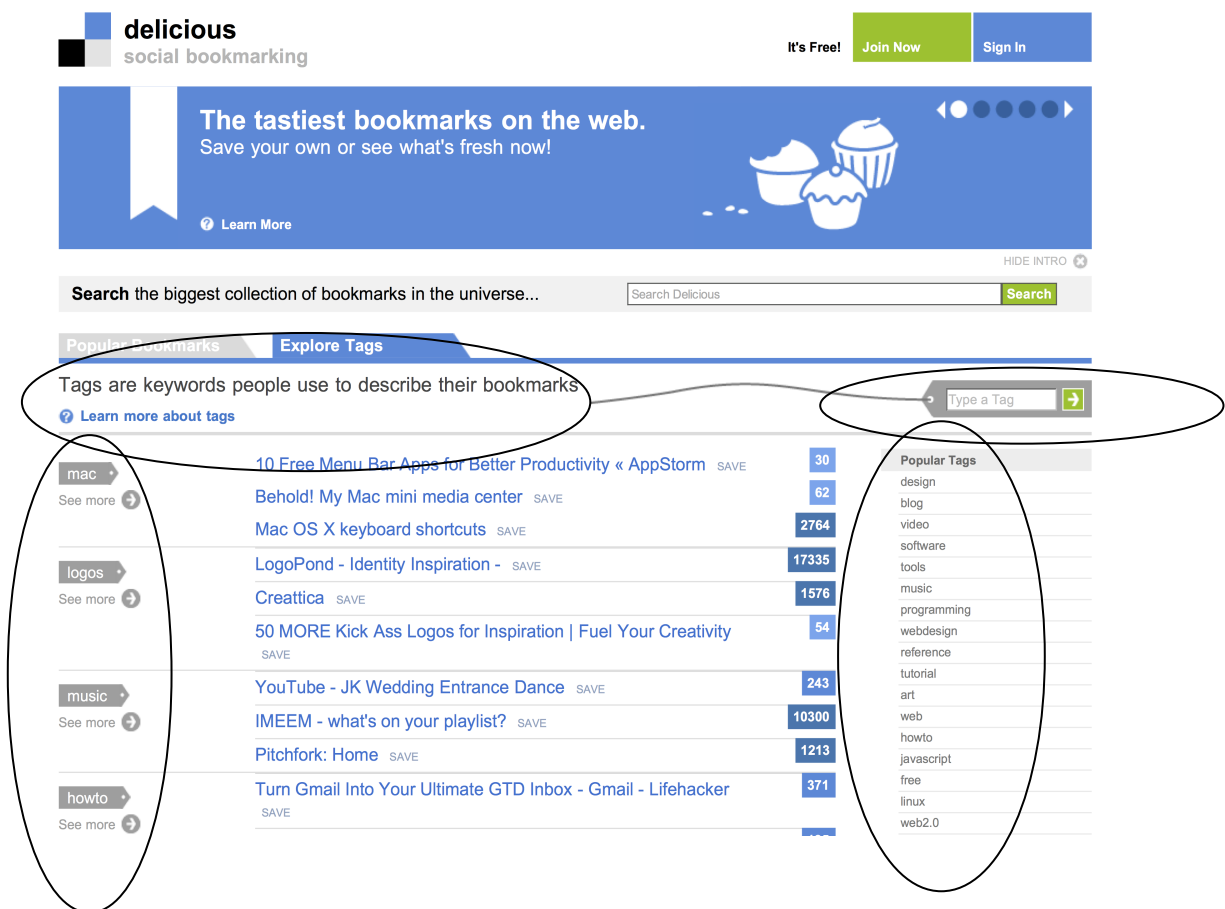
delicious
social bookmarking

It's Free! Join Now Sign In

The tastiest bookmarks on the web.
Save your own or see what's fresh now!

Learn More

HIDE INTRO

Search the biggest collection of bookmarks in the universe...

Search Delicious Search

Popular Bookmarks Explore Tags

Tags are keywords people use to describe their bookmarks

Learn more about tags

Type a Tag

mac
See more

10 Free Menu Bar Apps for Better Productivity « AppStorm SAVE 30
Behold! My Mac mini media center SAVE 62
Mac OS X keyboard shortcuts SAVE 2764

logos
See more

LogoPond - Identity Inspiration - SAVE 17335
Creattica SAVE 1576
50 MORE Kick Ass Logos for Inspiration | Fuel Your Creativity SAVE 54

music
See more

YouTube - JK Wedding Entrance Dance SAVE 243
IMEEM - what's on your playlist? SAVE 10300
Pitchfork: Home SAVE 1213

howto
See more

Turn Gmail Into Your Ultimate GTD Inbox - Gmail - Lifehacker SAVE 371

Popular Tags
design
blog
video
software
tools
music
programming
webdesign
reference
tutorial
art
web
howto
javascript
free
linux
web2.0